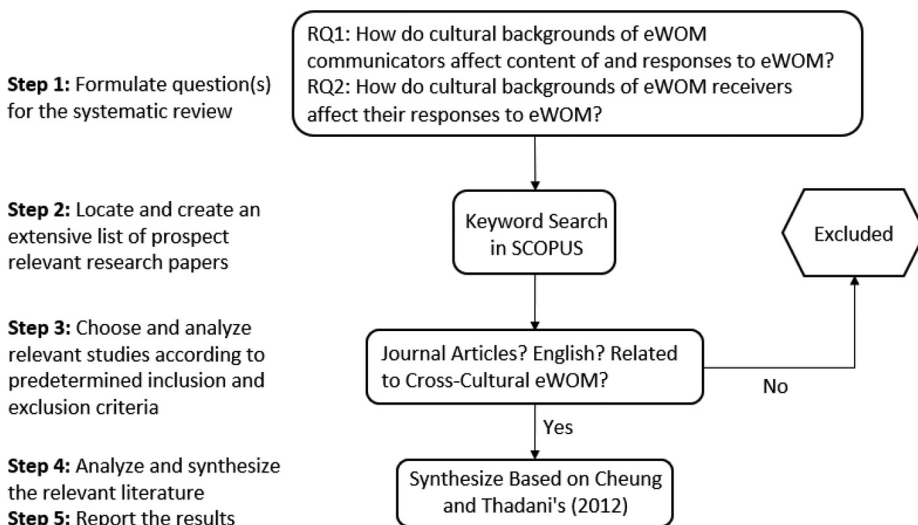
**Step 1:** Formulate question(s) for the systematic review

RQ1: How do cultural backgrounds of eWOM communicators affect content of and responses to eWOM?
RQ2: How do cultural backgrounds of eWOM receivers affect their responses to eWOM?

**Step 2:** Locate and create an extensive list of prospect relevant research papers

Keyword Search in SCOPUS

Excluded

**Step 3:** Choose and analyze relevant studies according to predetermined inclusion and exclusion criteria

Journal Articles? English? Related to Cross-Cultural eWOM?

No

Yes

**Step 4:** Analyze and synthesize the relevant literature
**Step 5:** Report the results

Synthesize Based on Cheung and Thadani's (2012)